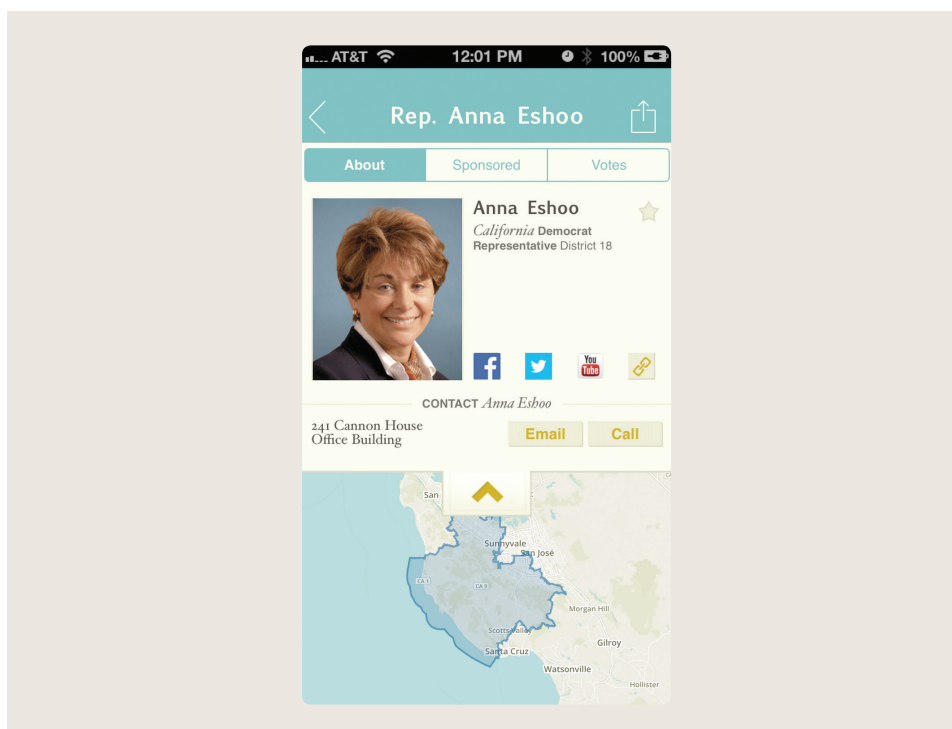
AT&T 12:01 PM 100%

Rep. Anna Eshoo

About
Sponsored
Votes

Anna Eshoo
California Democrat
Representative District 18

You Tube

CONTACT Anna Eshoo

241 Cannon House Office Building

Email
Call

San
Sunnyvale
San José
CA 1
CA 9
Morgan Hill
Scotts Valley
Santa Cruz
Gilroy
Watsonville
Hollister